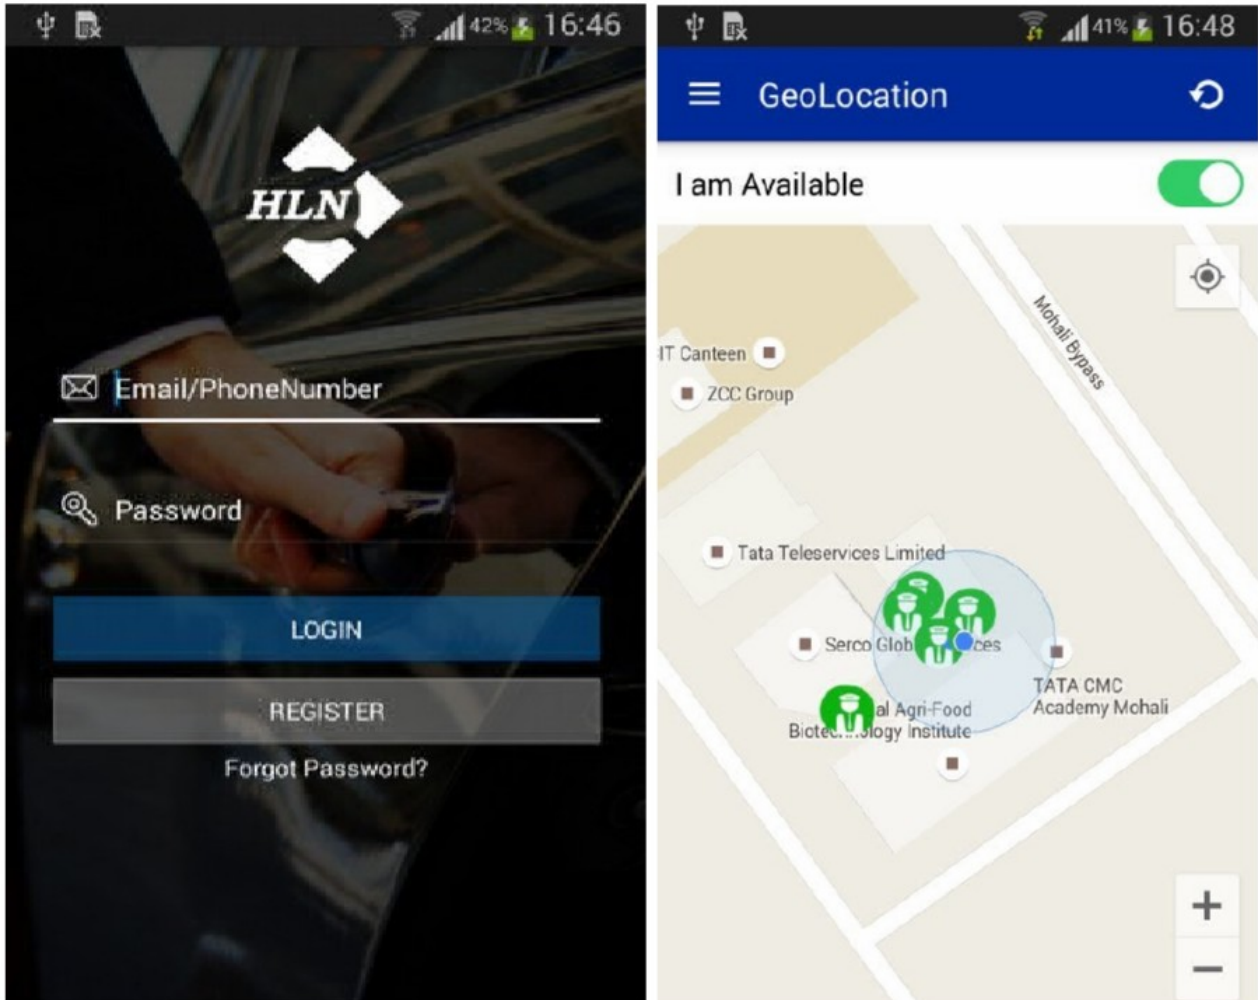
42% 16:46

HLN

Email/PhoneNumber

Password

LOGIN

REGISTER

Forgot Password?

41% 16:48

GeoLocation

I am Available

IT Canteen

ZCC Group

Mohali Bypass

Tata Teleservices Limited

Serco Glob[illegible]ces

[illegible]al Agri-Food Biotec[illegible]ology Institute

TATA CMC Academy Mohali

+

−